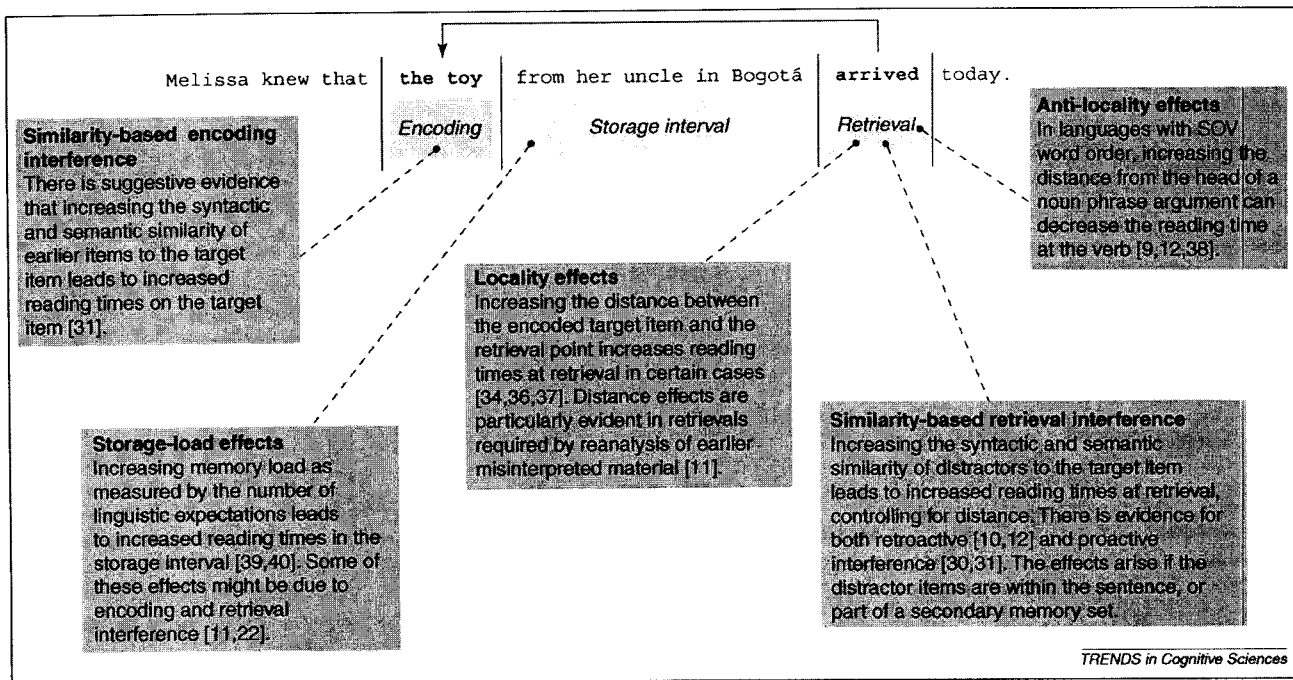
Melissa knew that **the toy** from her uncle in Bogotá **arrived** today.

*Encoding* *Storage interval* *Retrieval*

**Similarity-based encoding interference**
There is suggestive evidence that increasing the syntactic and semantic similarity of earlier items to the target item leads to increased reading times on the target item [31].

**Anti-locality effects**
In languages with SOV word order, increasing the distance from the head of a noun phrase argument can decrease the reading time at the verb [9,12,38].

**Locality effects**
Increasing the distance between the encoded target item and the retrieval point increases reading times at retrieval in certain cases [34,36,37]. Distance effects are particularly evident in retrievals required by reanalysis of earlier misinterpreted material [11].

**Storage-load effects**
Increasing memory load as measured by the number of linguistic expectations leads to increased reading times in the storage interval [39,40]. Some of these effects might be due to encoding and retrieval interference [11,22].

**Similarity-based retrieval interference**
Increasing the syntactic and semantic similarity of distractors to the target item leads to increased reading times at retrieval, controling for distance. There is evidence for both retroactive [10,12] and proactive interference [30,31]. The effects arise if the distractor items are within the sentence, or part of a secondary memory set.

TRENDS in Cognitive Sciences